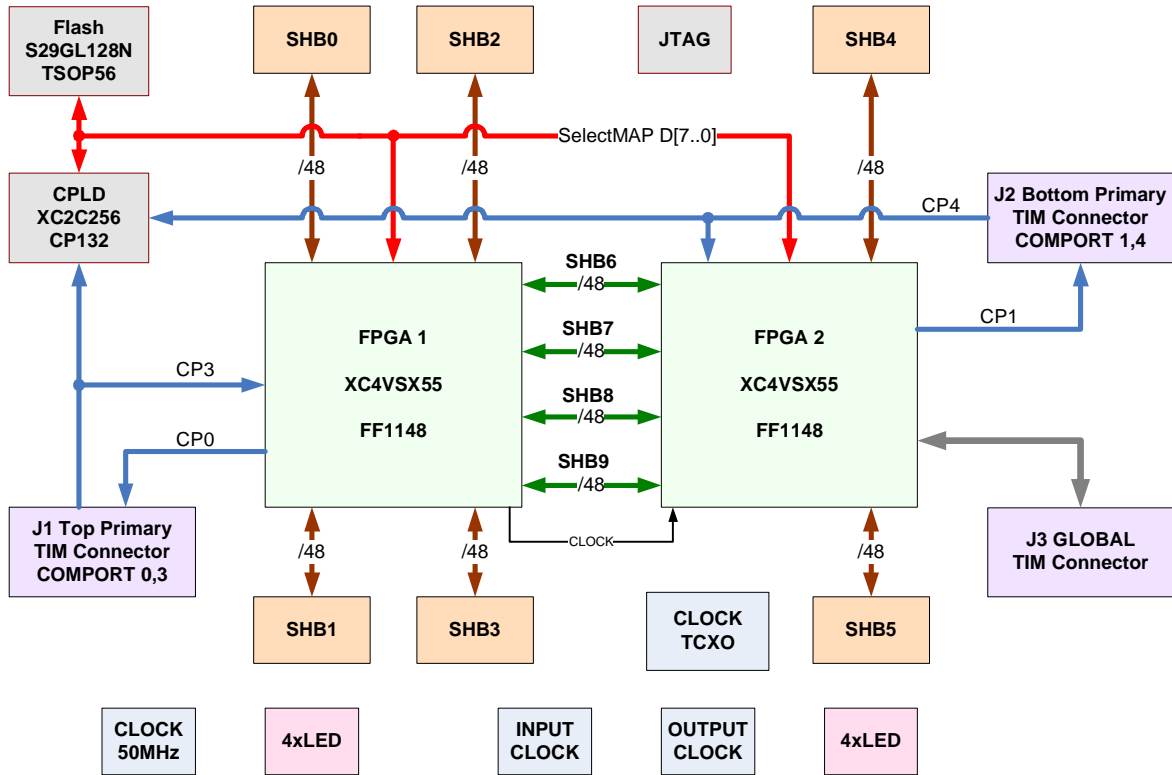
Flash
S29GL128N
TSOP56

SHB0

SHB2

JTAG

SHB4

SelectMAP D[7..0]

/48

/48

/48

CPLD
XC2C256
CP132

CP4

J2 Bottom Primary
TIM Connector
COMPORT 1,4

SHB6
/48

FPGA 1
XC4VSX55
FF1148

SHB7
/48

SHB8
/48

SHB9
/48

FPGA 2
XC4VSX55
FF1148

CP1

CP3

CP0

J1 Top Primary
TIM Connector
COMPORT 0,3

CLOCK

J3 GLOBAL
TIM Connector

/48

/48

/48

SHB1

SHB3

CLOCK
TCXO

SHB5

CLOCK
50MHz

4xLED

INPUT
CLOCK

OUTPUT
CLOCK

4xLED